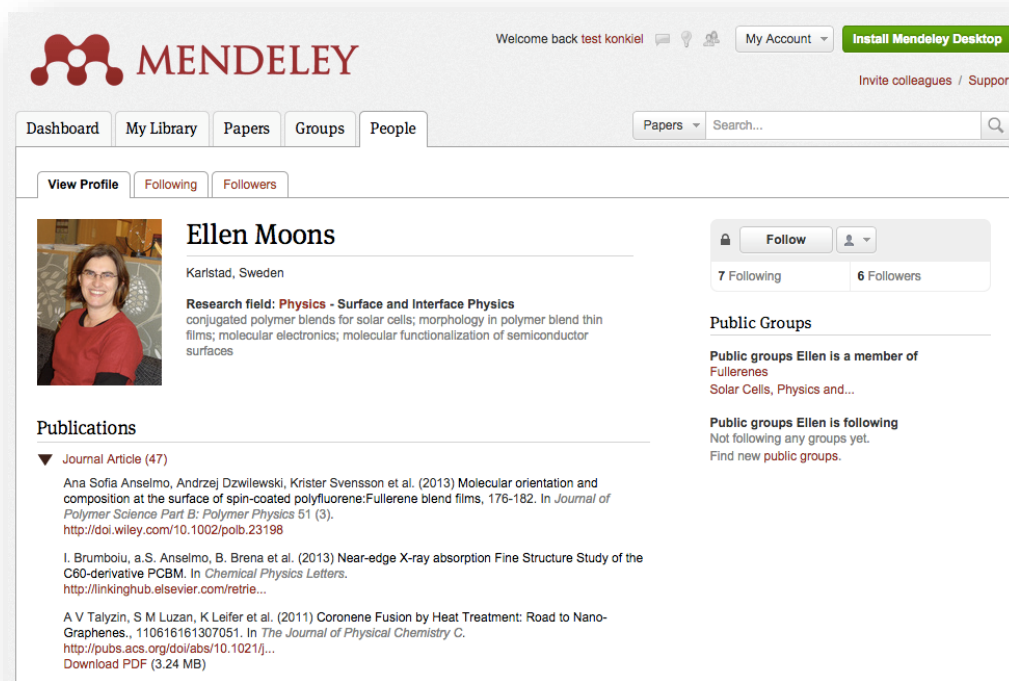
MENDELEY

Welcome back test konkiel

My Account

Install Mendeley Desktop

Invite colleagues / Suppor

Dashboard | My Library | Papers | Groups | People

Papers

Search...

View Profile | Following | Followers

Ellen Moons

Karlstad, Sweden

Research field: Physics - Surface and Interface Physics
conjugated polymer blends for solar cells; morphology in polymer blend thin films; molecular electronics; molecular functionalization of semiconductor surfaces

Follow

7 Following

6 Followers

Public Groups

Public groups Ellen is a member of
Fullerenes
Solar Cells, Physics and...

Public groups Ellen is following
Not following any groups yet.
Find new public groups.

Publications

Journal Article (47)

Ana Sofia Anselmo, Andrzej Dzwilewski, Krister Svensson et al. (2013) Molecular orientation and composition at the surface of spin-coated polyfluorene:Fullerene blend films, 176-182. In Journal of Polymer Science Part B: Polymer Physics 51 (3).
http://doi.wiley.com/10.1002/polb.23198

I. Brumboiu, a.S. Anselmo, B. Brena et al. (2013) Near-edge X-ray absorption Fine Structure Study of the C60-derivative PCBM. In Chemical Physics Letters.
http://linkinghub.elsevier.com/retrie...

A V Talyzin, S M Luzan, K Leifer et al. (2011) Coronene Fusion by Heat Treatment: Road to Nano-Graphenes., 110616161307051. In The Journal of Physical Chemistry C.
http://pubs.acs.org/doi/abs/10.1021/j...
Download PDF (3.24 MB)